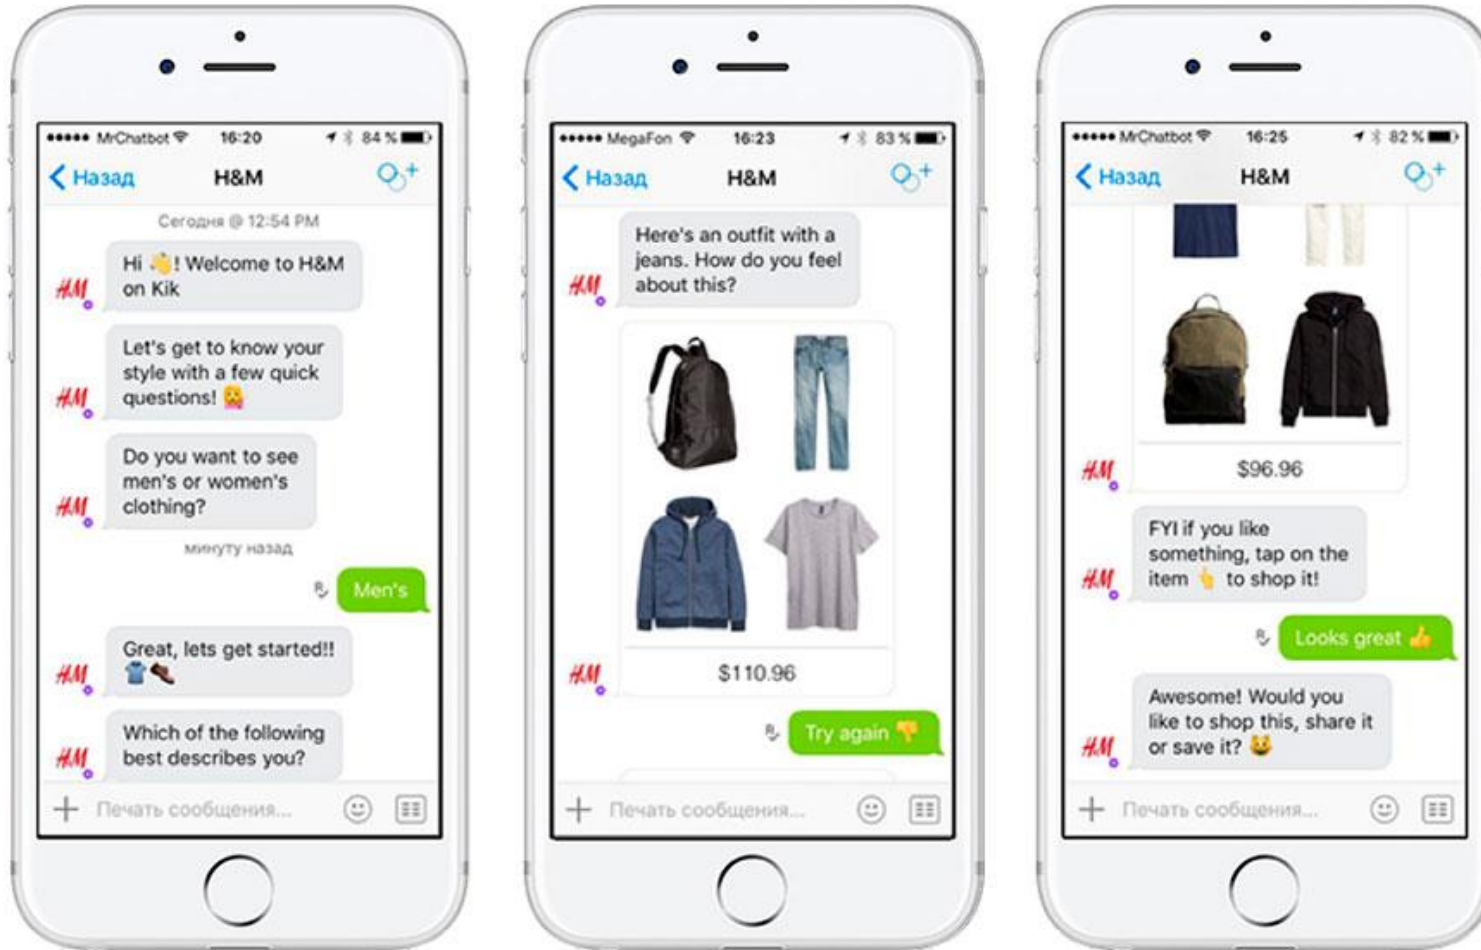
●●●●● MrChatbot 16:20 84 %
Назад H&M
Сегодня @ 12:54 PM
H&M Hi 👋! Welcome to H&M on Kik
H&M Let's get to know your style with a few quick questions! 👱
H&M Do you want to see men's or women's clothing?
минуту назад
Men's
H&M Great, lets get started!! 👕👞
H&M Which of the following best describes you?
+ Печать сообщения...

●●●●● MegaFon 16:23 83 %
Назад H&M
H&M Here's an outfit with a jeans. How do you feel about this?
H&M $110.96
Try again 👎
+ Печать сообщения...

●●●●● MrChatbot 16:25 82 %
Назад H&M
H&M $96.96
H&M FYI if you like something, tap on the item 👆 to shop it!
Looks great 👍
H&M Awesome! Would you like to shop this, share it or save it? 😺
+ Печать сообщения...